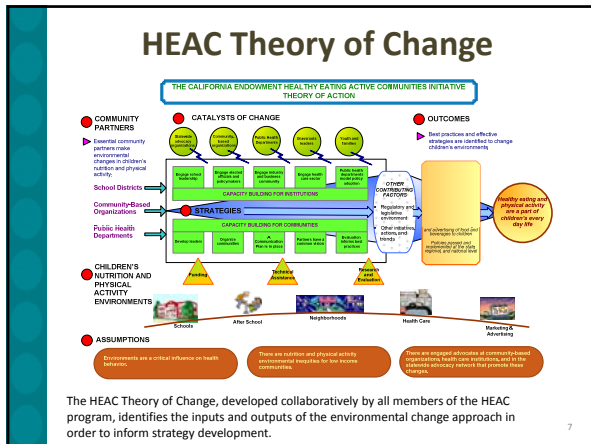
HEAC Theory of Change

THE CALIFORNIA ENDOWMENT HEALTHY EATING ACTIVE COMMUNITIES INITIATIVE THEORY OF ACTION

COMMUNITY PARTNERS

Essential community partners make environmental changes in children's nutrition and physical activity.

School Districts

Community-Based Organizations

Public Health Departments

CATALYSTS OF CHANGE

Statewide advocacy organizations

Community-based organizations

Public Health Departments

Statewide leaders

Youth and families

Engage school leadership

Engage elected officials and policymakers

Engage industry and business community

Engage health care sector

Engage health departments model policy adoption

CAPACITY BUILDING FOR INSTITUTIONS

STRATEGIES

CAPACITY BUILDING FOR COMMUNITIES

Develop leaders

Organize communities

Communication Plan is in place

Partners have a common choice

Evaluation informs best practices

Funding

Technical Assistance

Research and Evaluation

OTHER CONTRIBUTING FACTORS

Regulatory and legislative environment

Other initiatives, actions, and trends

OUTCOMES

Best practices and effective strategies are identified to change children's environments

and advertising of food and beverages to children

Policies passed and implemented at the state, regional, and national level

Healthy eating and physical activity are a part of children's every day life

CHILDREN'S NUTRITION AND PHYSICAL ACTIVITY ENVIRONMENTS

Schools

After School

Neighborhoods

Health Care

Marketing & Advertising

ASSUMPTIONS

Environments are a critical influence on health behavior.

There are nutrition and physical activity environmental inequities for low income communities.

There are engaged advocates at community-based organizations health care institutions, and in the statewide advocacy network that promote these changes.

The HEAC Theory of Change, developed collaboratively by all members of the HEAC program, identifies the inputs and outputs of the environmental change approach in order to inform strategy development.

7